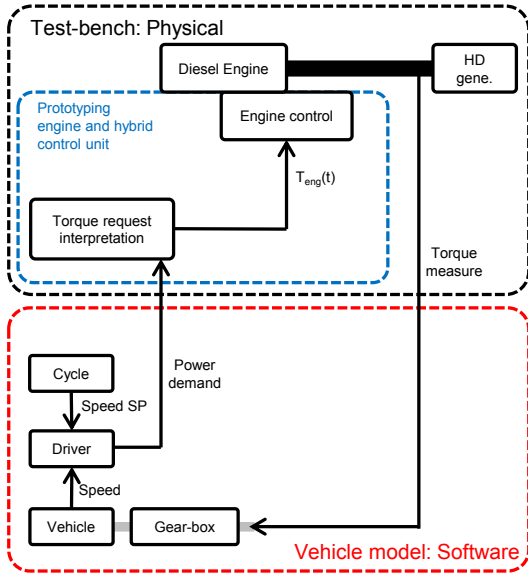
Test-bench: Physical

Diesel Engine

HD gene.

Prototyping engine and hybrid control unit

Engine control

$T_{eng}(t)$

Torque request interpretation

Torque measure

Power demand

Cycle

Speed SP

Driver

Speed

Vehicle

Gear-box

Vehicle model: Software